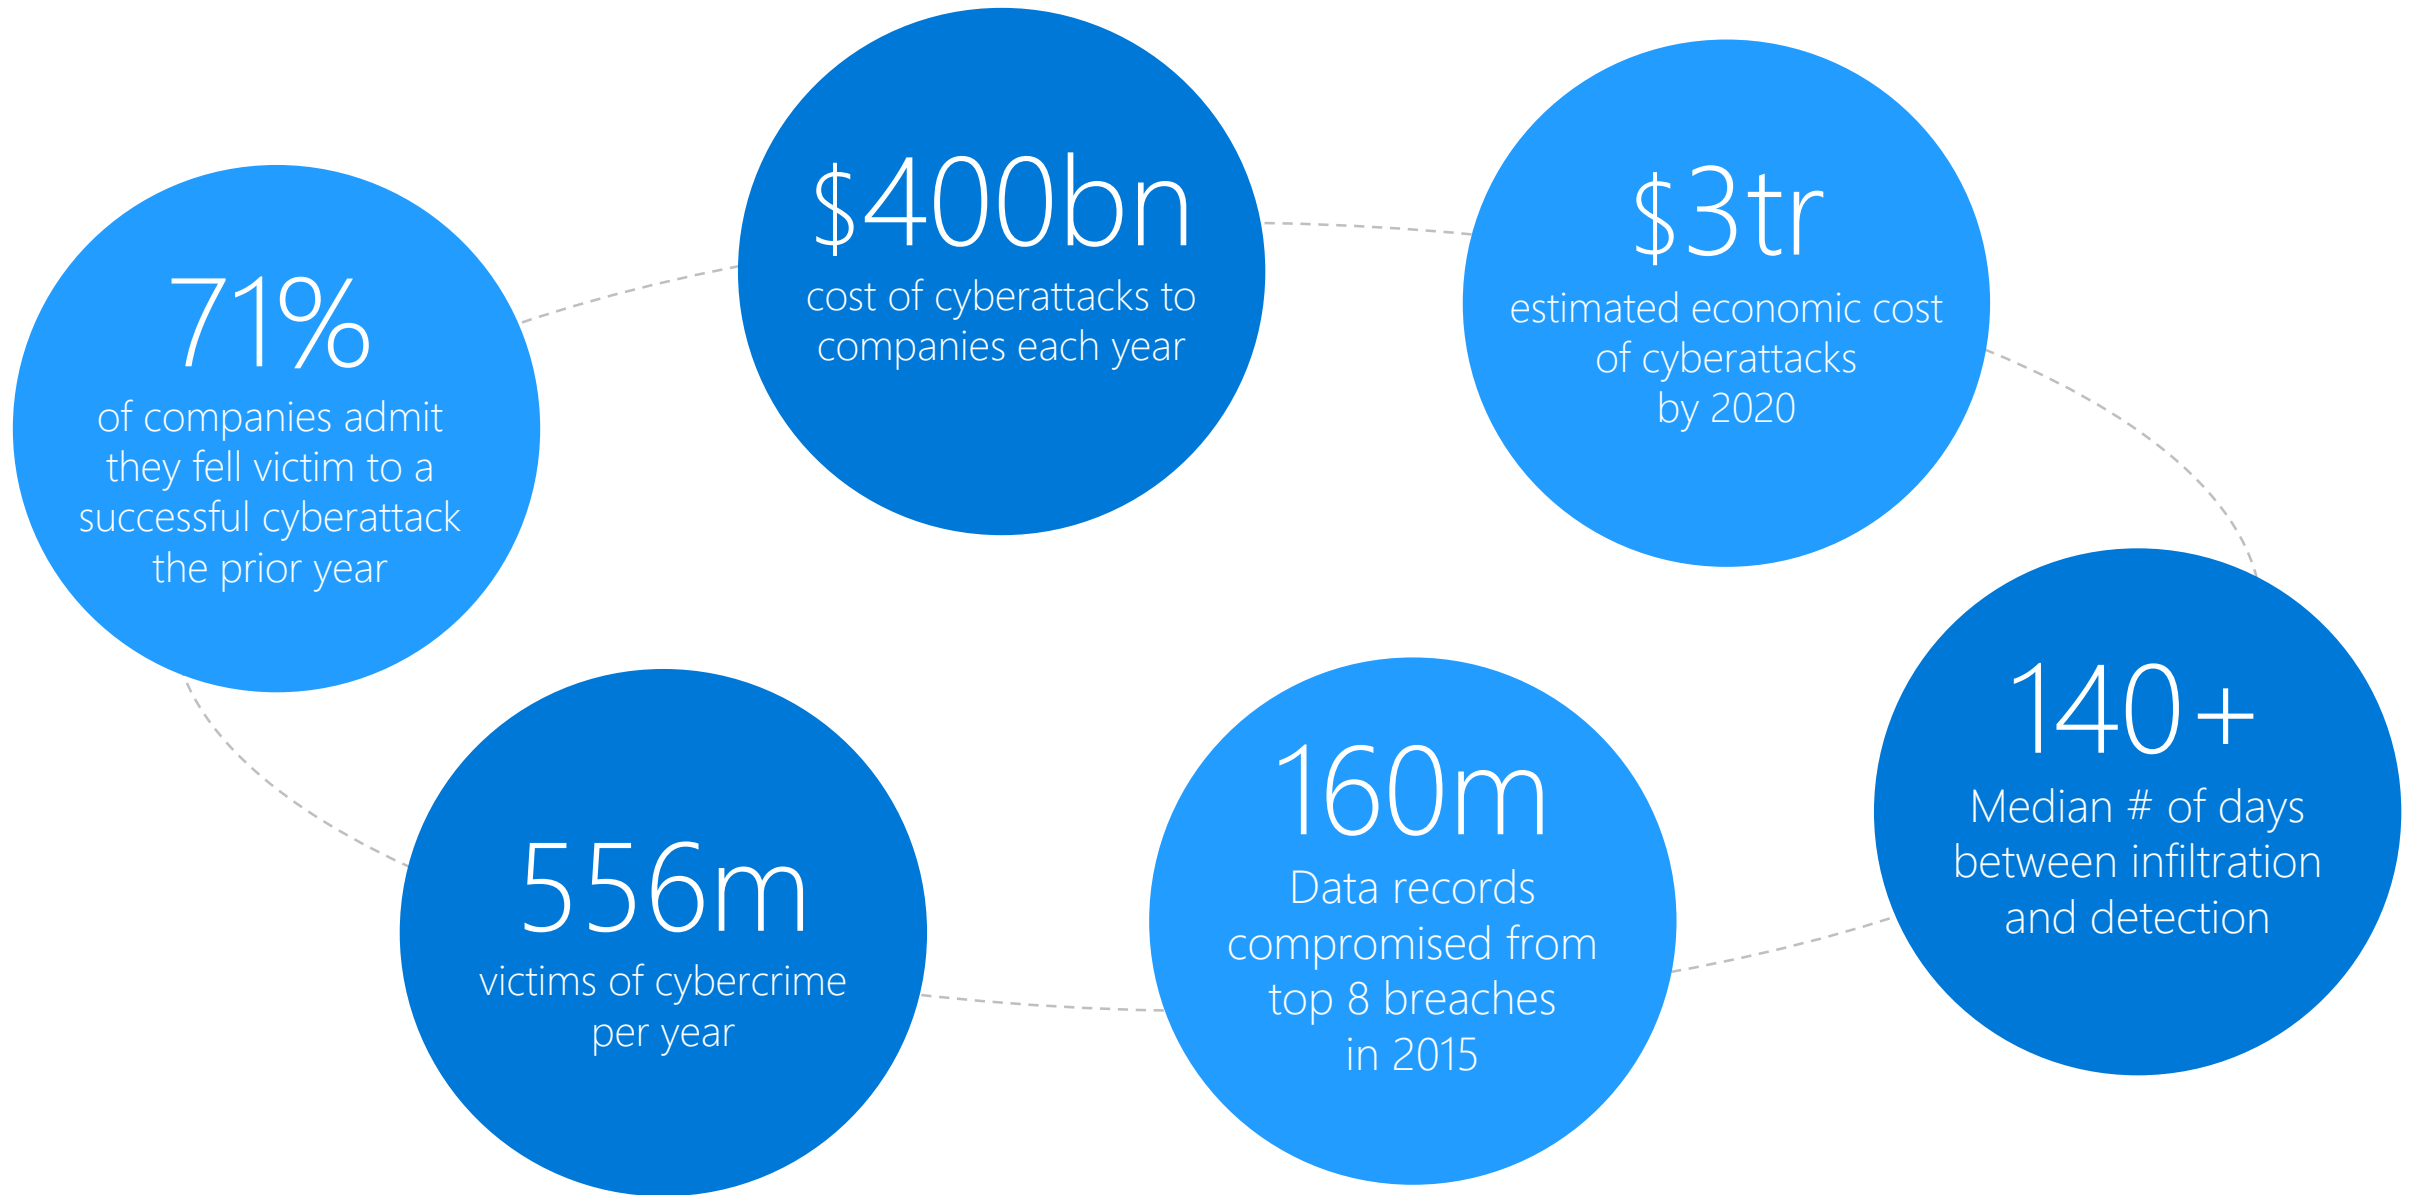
71%
of companies admit they fell victim to a successful cyberattack the prior year

\$400bn
cost of cyberattacks to companies each year

\$3tr
estimated economic cost of cyberattacks by 2020

556m
victims of cybercrime per year

160m
Data records compromised from top 8 breaches in 2015

140+
Median # of days between infiltration and detection